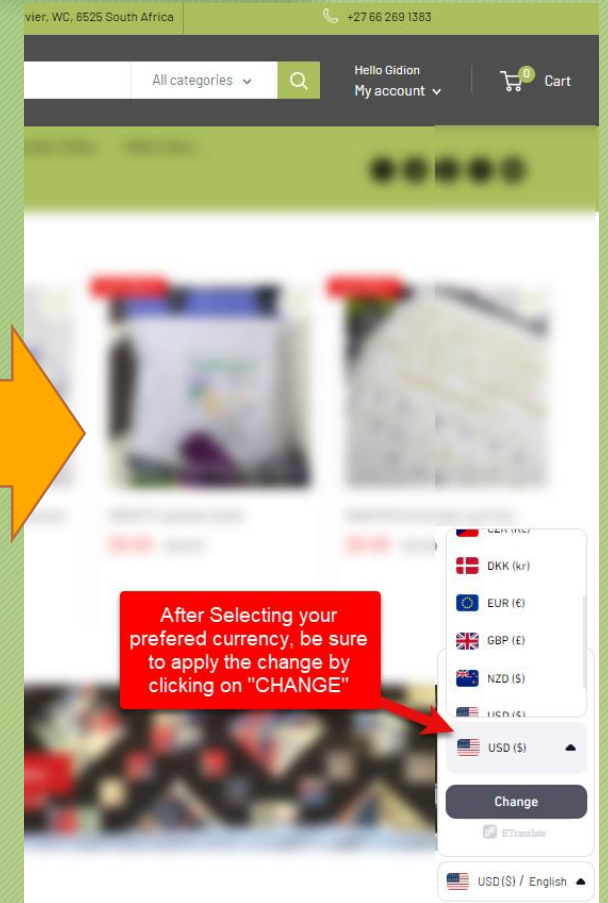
vier, WC, 6525 South Africa

+27 66 269 1383

All categories

Hello Gidion
My account

0 Cart

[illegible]

DKK (kr)

EUR (€)

GBP (£)

NZD ($)

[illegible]

After Selecting your prefered currency, be sure to apply the change by clicking on "CHANGE"

USD ($)

Change

ETranslate

USD($) / English